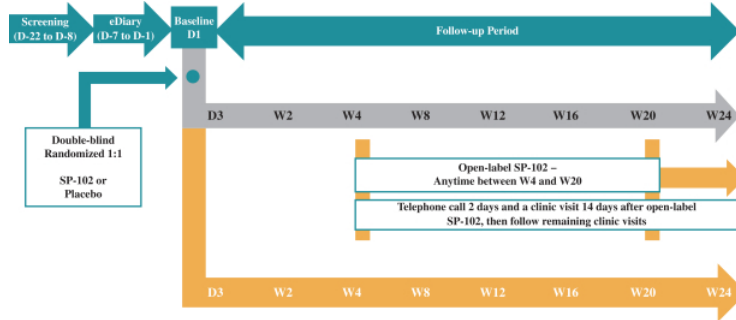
Screening (D-22 to D-8)

eDiary (D-7 to D-1)

Baseline D1

Follow-up Period

Double-blind Randomized 1:1

SP-102 or Placebo

D3 W2 W4 W8 W12 W16 W20 W24

Open-label SP-102 – Anytime between W4 and W20

Telephone call 2 days and a clinic visit 14 days after open-label SP-102, then follow remaining clinic visits

D3 W2 W4 W8 W12 W16 W20 W24